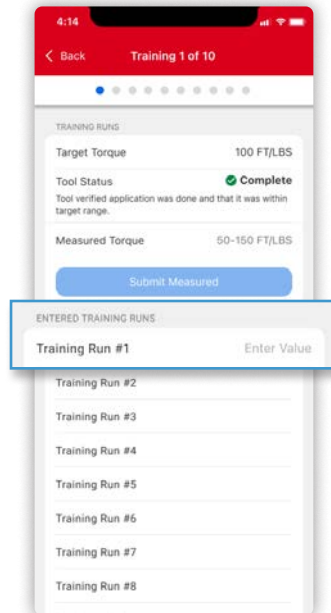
4:14

< Back Training 1 of 10

TRAINING RUNS

Target Torque 100 FT/LBS

Tool Status Complete

Tool verified application was done and that it was within target range.

Measured Torque 50-150 FT/LBS

Submit Measured

ENTERED TRAINING RUNS

Training Run #1 Enter Value

Training Run #2

Training Run #3

Training Run #4

Training Run #5

Training Run #6

Training Run #7

Training Run #8